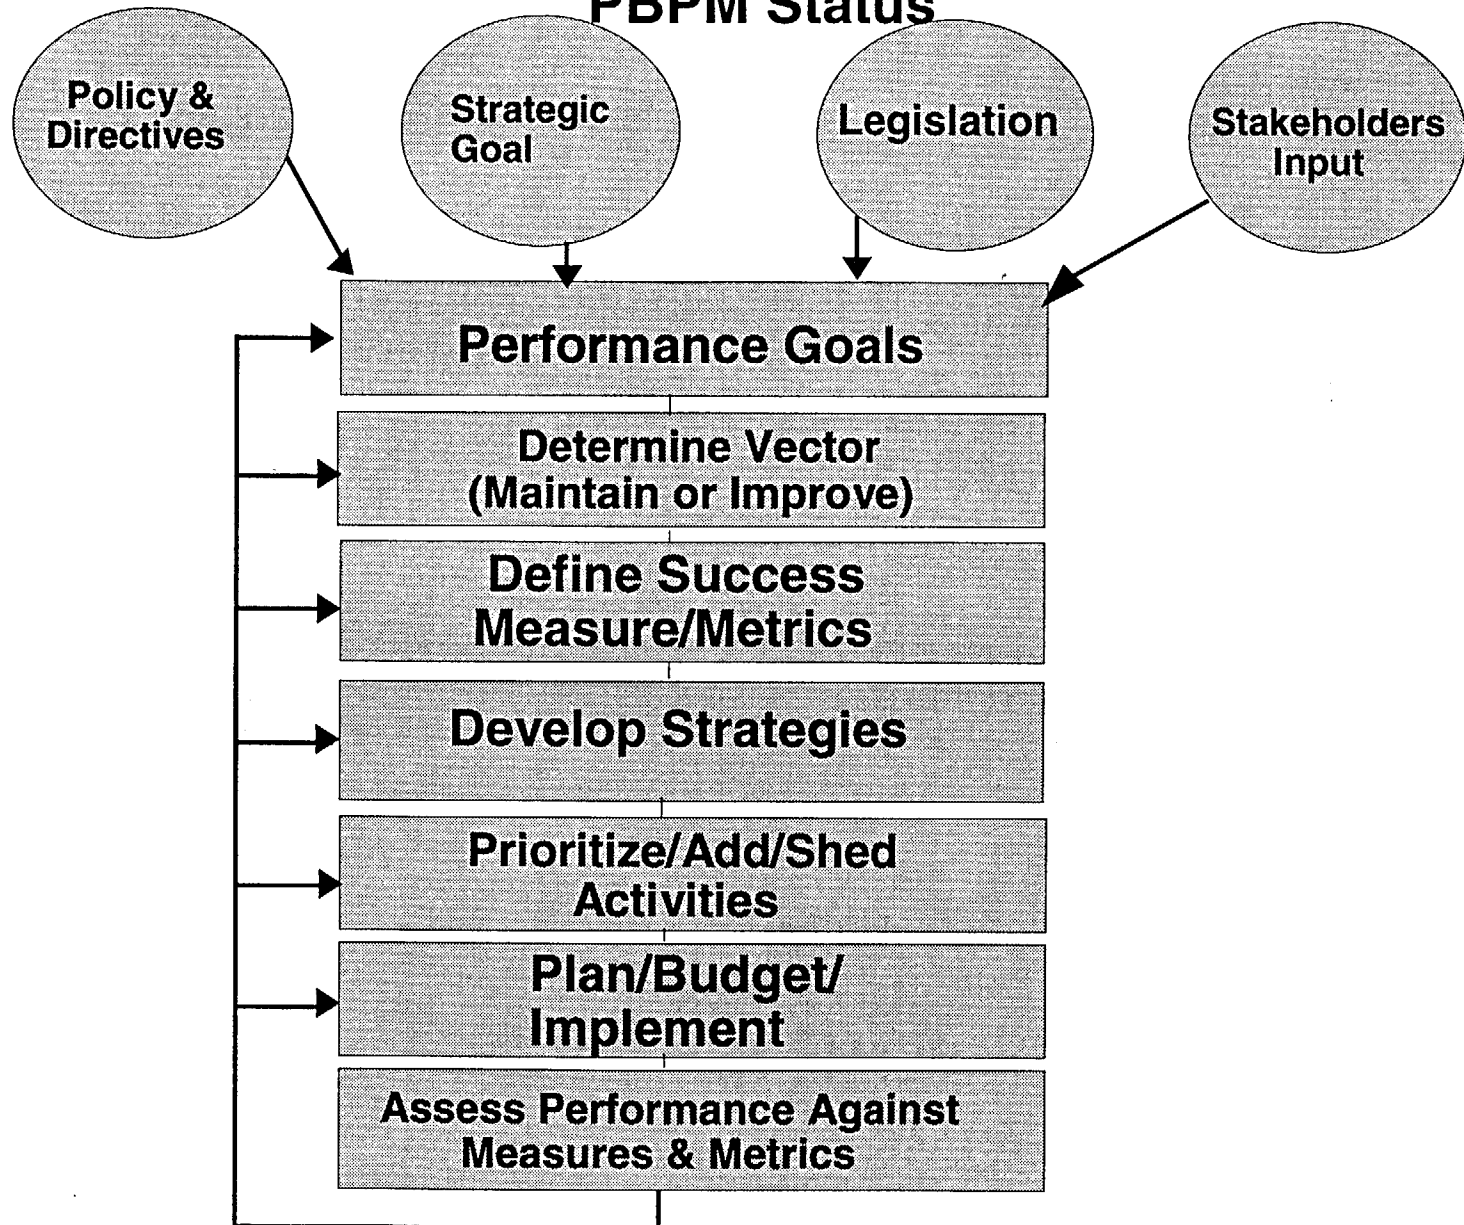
PBPM Status

Policy & Directives

Strategic Goal

Legislation

Stakeholders Input

Performance Goals

Determine Vector (Maintain or Improve)

Define Success Measure/Metrics

Develop Strategies

Prioritize/Add/Shed Activities

Plan/Budget/ Implement

Assess Performance Against Measures & Metrics